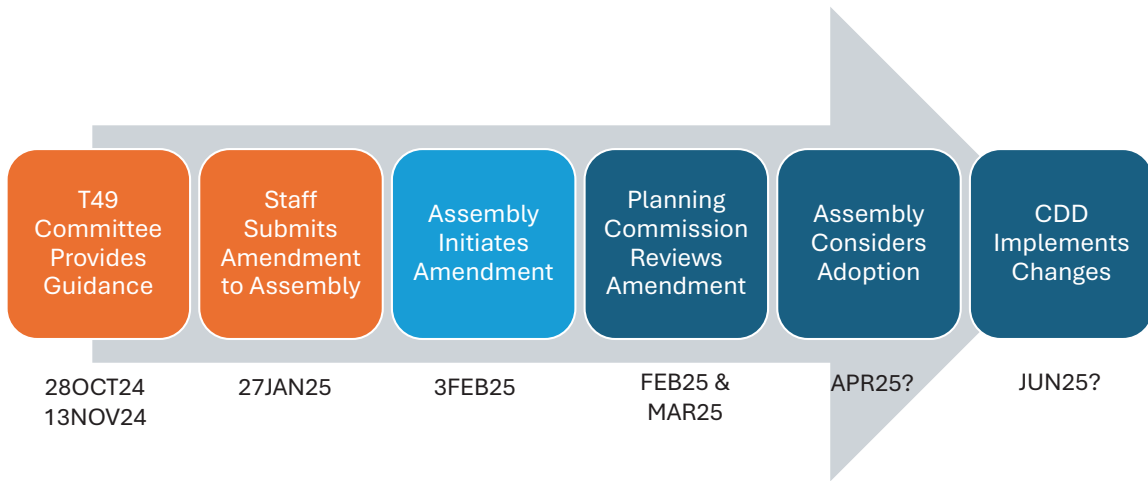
T49 Committee Provides Guidance

28OCT24
13NOV24

Staff Submits Amendment to Assembly

27JAN25

Assembly Initiates Amendment

3FEB25

Planning Commission Reviews Amendment

FEB25 & MAR25

Assembly Considers Adoption

APR25?

CDD Implements Changes

JUN25?